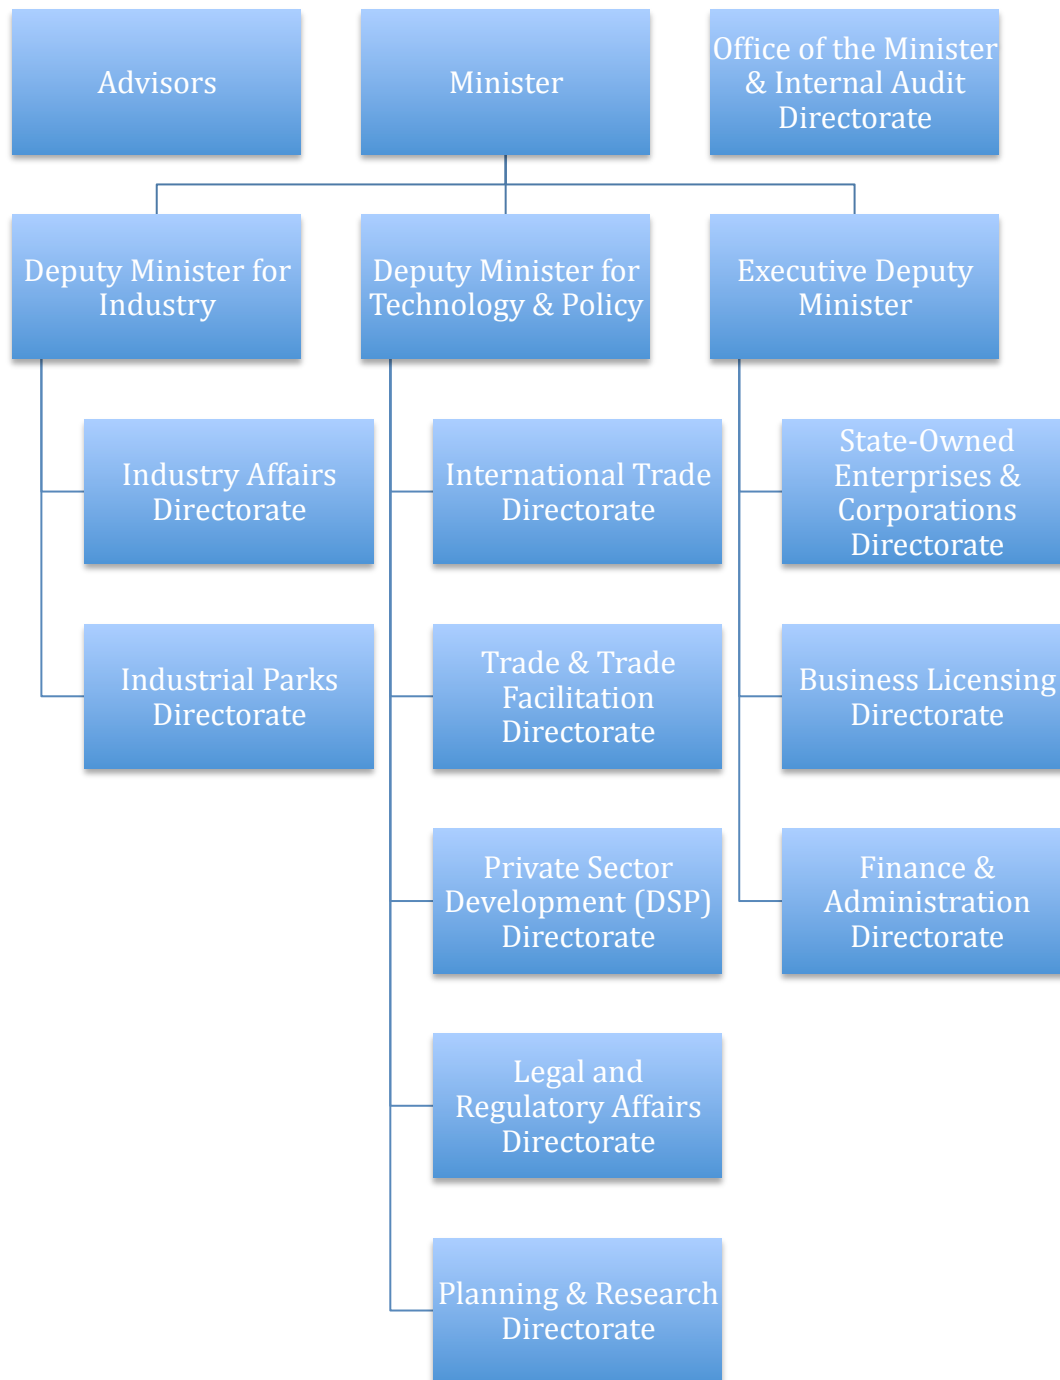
Advisors

Minister

Office of the Minister & Internal Audit Directorate

Deputy Minister for Industry

Deputy Minister for Technology & Policy

Executive Deputy Minister

Industry Affairs Directorate

Industrial Parks Directorate

International Trade Directorate

Trade & Trade Facilitation Directorate

Private Sector Development (DSP) Directorate

Legal and Regulatory Affairs Directorate

Planning & Research Directorate

State-Owned Enterprises & Corporations Directorate

Business Licensing Directorate

Finance & Administration Directorate